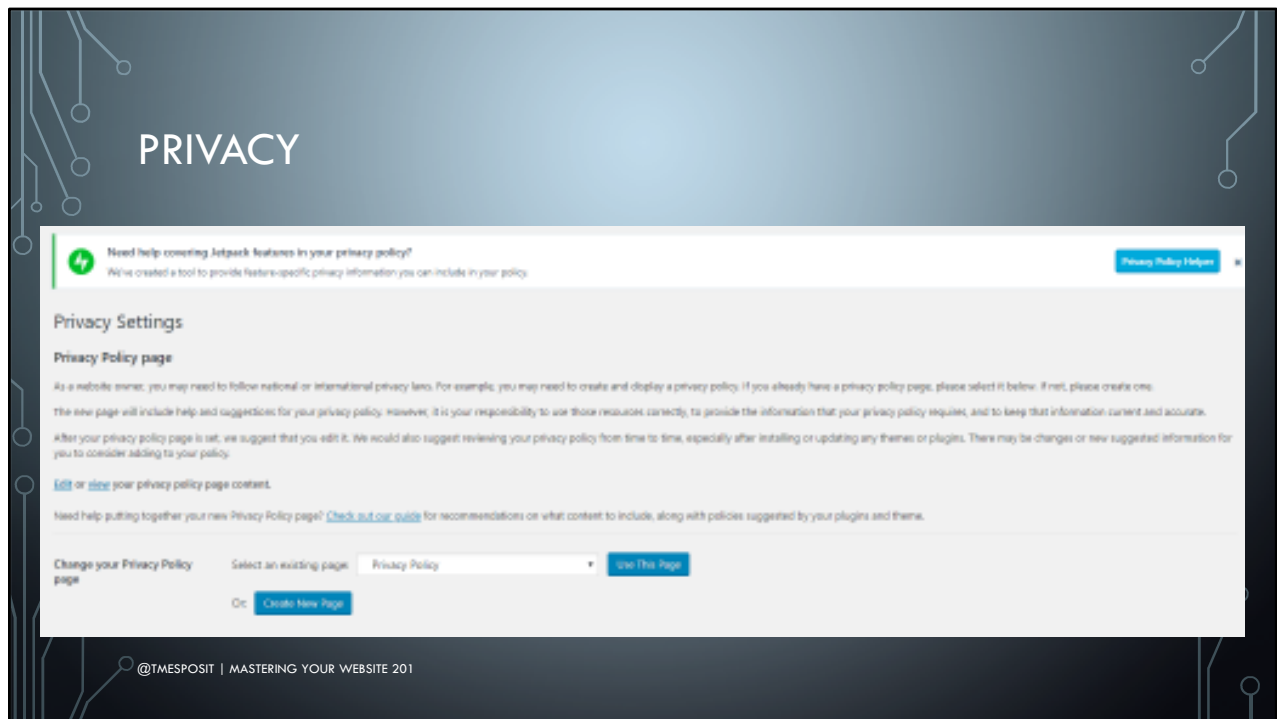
PRIVACY

Need help covering Jetpack features in your privacy policy?
We've created a tool to provide feature-specific privacy information you can include in your policy.

Privacy Policy Helper

×

Privacy Settings

Privacy Policy page

As a website owner, you may need to follow national or international privacy laws. For example, you may need to create and display a privacy policy. If you already have a privacy policy page, please select it below. If not, please create one.

The new page will include help and suggestions for your privacy policy. However, it is your responsibility to use those resources correctly, to provide the information that your privacy policy requires, and to keep that information current and accurate.

After your privacy policy page is set, we suggest that you edit it. We would also suggest reviewing your privacy policy from time to time, especially after installing or updating any themes or plugins. There may be changes or new suggested information for you to consider adding to your policy.

Edit or view your privacy policy page content.

Need help putting together your new Privacy Policy page? Check out our guide for recommendations on what content to include, along with policies suggested by your plugins and theme.

Change your Privacy Policy page

Select an existing page: Privacy Policy

Use This Page

Or: Create New Page

@TMESPOSIT | MASTERING YOUR WEBSITE 201